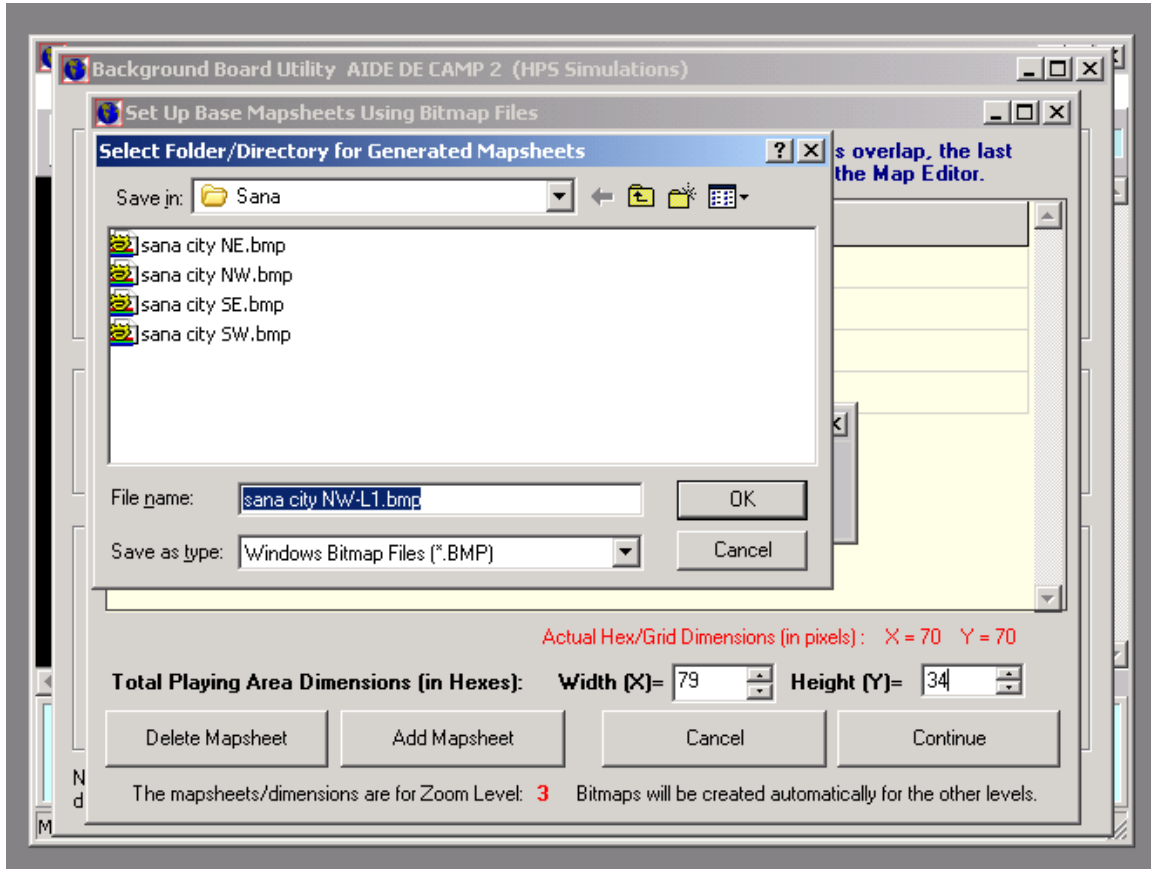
Background Board Utility AIDE DE CAMP 2 (HPS Simulations)

Set Up Base Mapsheets Using Bitmap Files

Select Folder/Directory for Generated Mapsheets

s overlap, the last
the Map Editor.

Save in: Sana

sana city NE.bmp
sana city NW.bmp
sana city SE.bmp
sana city SW.bmp

File name: sana city NW-L1.bmp

OK

Save as type: Windows Bitmap Files (*.BMP)

Cancel

Actual Hex/Grid Dimensions (in pixels) : X = 70 Y = 70

Total Playing Area Dimensions (in Hexes): Width (X)= 79 Height (Y)= 34

Delete Mapsheet

Add Mapsheet

Cancel

Continue

The mapsheets/dimensions are for Zoom Level: 3 Bitmaps will be created automatically for the other levels.

N
d

M